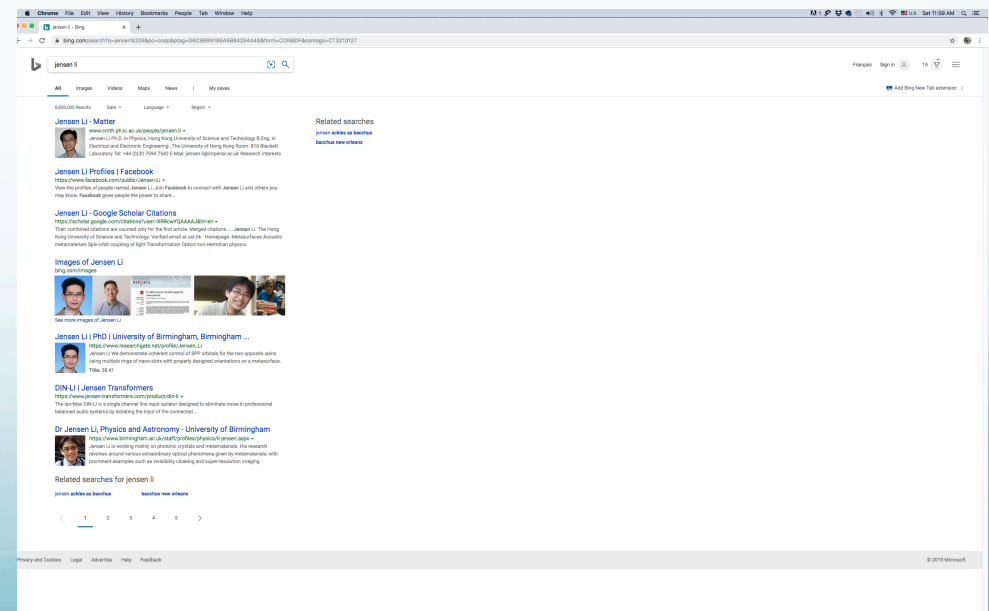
Chrome File Edit View History Bookmarks People Tab Window Help

U.S. Sat 11:59 AM

jensen li - Bing

bing.com/search?q=jensen%20li&pc=cosp&ptag=D0C999N1954A4254A48&form=CONBDF&conlogo=CT3210127

jensen li

Français Sign in 15

All Images Videos Maps News | My saves

Add Bing New Tab extension

6,600,000 Results Date Language Region

Jensen Li - Matter
www.cmth.ph.ic.ac.uk/people/jensen.li
Jensen Li Ph.D. in Physics, Hong Kong University of Science and Technology B.Eng. in Electrical and Electronic Engineering , The University of Hong Kong Room: 816 Blackett Laboratory Tel: +44 (0)20 7594 7542 E-Mail: jensen.li@imperial.ac.uk Research Interests

Jensen Li Profiles | Facebook
https://www.facebook.com/public/Jensen-Li
View the profiles of people named Jensen Li. Join Facebook to connect with Jensen Li and others you may know. Facebook gives people the power to share...

Jensen Li - Google Scholar Citations
https://scholar.google.com/citations?user=XRRcwYQAAAAJ&hl=en
Their combined citations are counted only for the first article. Merged citations. ... Jensen Li. The Hong Kong University of Science and Technology. Verified email at ust.hk - Homepage. Metasurfaces Acoustic metamaterials Spin-orbit coupling of light Transformation Optics non-Hermitian physics.

Images of Jensen Li
bing.com/images

See more images of Jensen Li

Jensen Li | PhD | University of Birmingham, Birmingham ...
https://www.researchgate.net/profile/Jensen_Li
Jensen Li We demonstrate coherent control of SPP orbitals for the two opposite spins using multiple rings of nano-slots with properly designed orientations on a metasurface.
Title: 38.41

DIN-LI | Jensen Transformers
https://www.jensen-transformers.com/product/din-li
The Iso-Max DIN-LI is a single channel line input isolator designed to eliminate noise in professional balanced audio systems by isolating the input of the connected ...

Dr Jensen Li, Physics and Astronomy - University of Birmingham
https://www.birmingham.ac.uk/staff/profiles/physics/li-jensen.aspx
Jensen Li is working mainly on photonic crystals and metamaterials. His research revolves around various extraordinary optical phenomena given by metamaterials, with prominent examples such as invisibility cloaking and super-resolution imaging.

Related searches for jensen li

jensen ackles as bacchus bacchus new orleans

1 2 3 4 5 >

Related searches
jensen ackles as bacchus
bacchus new orleans

Privacy and Cookies Legal Advertise Help Feedback

© 2019 Microsoft